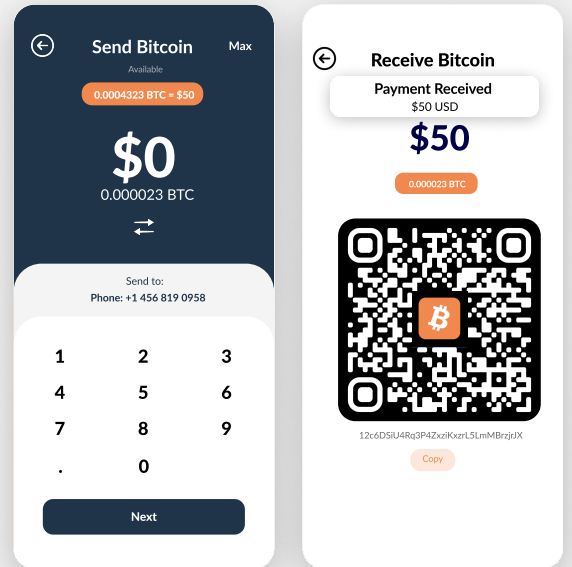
Send Bitcoin

Max

Available

0.0004323 BTC = $50

$0

0.000023 BTC

Send to:

Phone: +1 456 819 0958

1 2 3
4 5 6
7 8 9
. 0

Next

Receive Bitcoin

Payment Received

$50 USD

$50

0.000023 BTC

12c6DSiU4Rq3P4ZxziKxzrL5LmMBrzjrJX

Copy